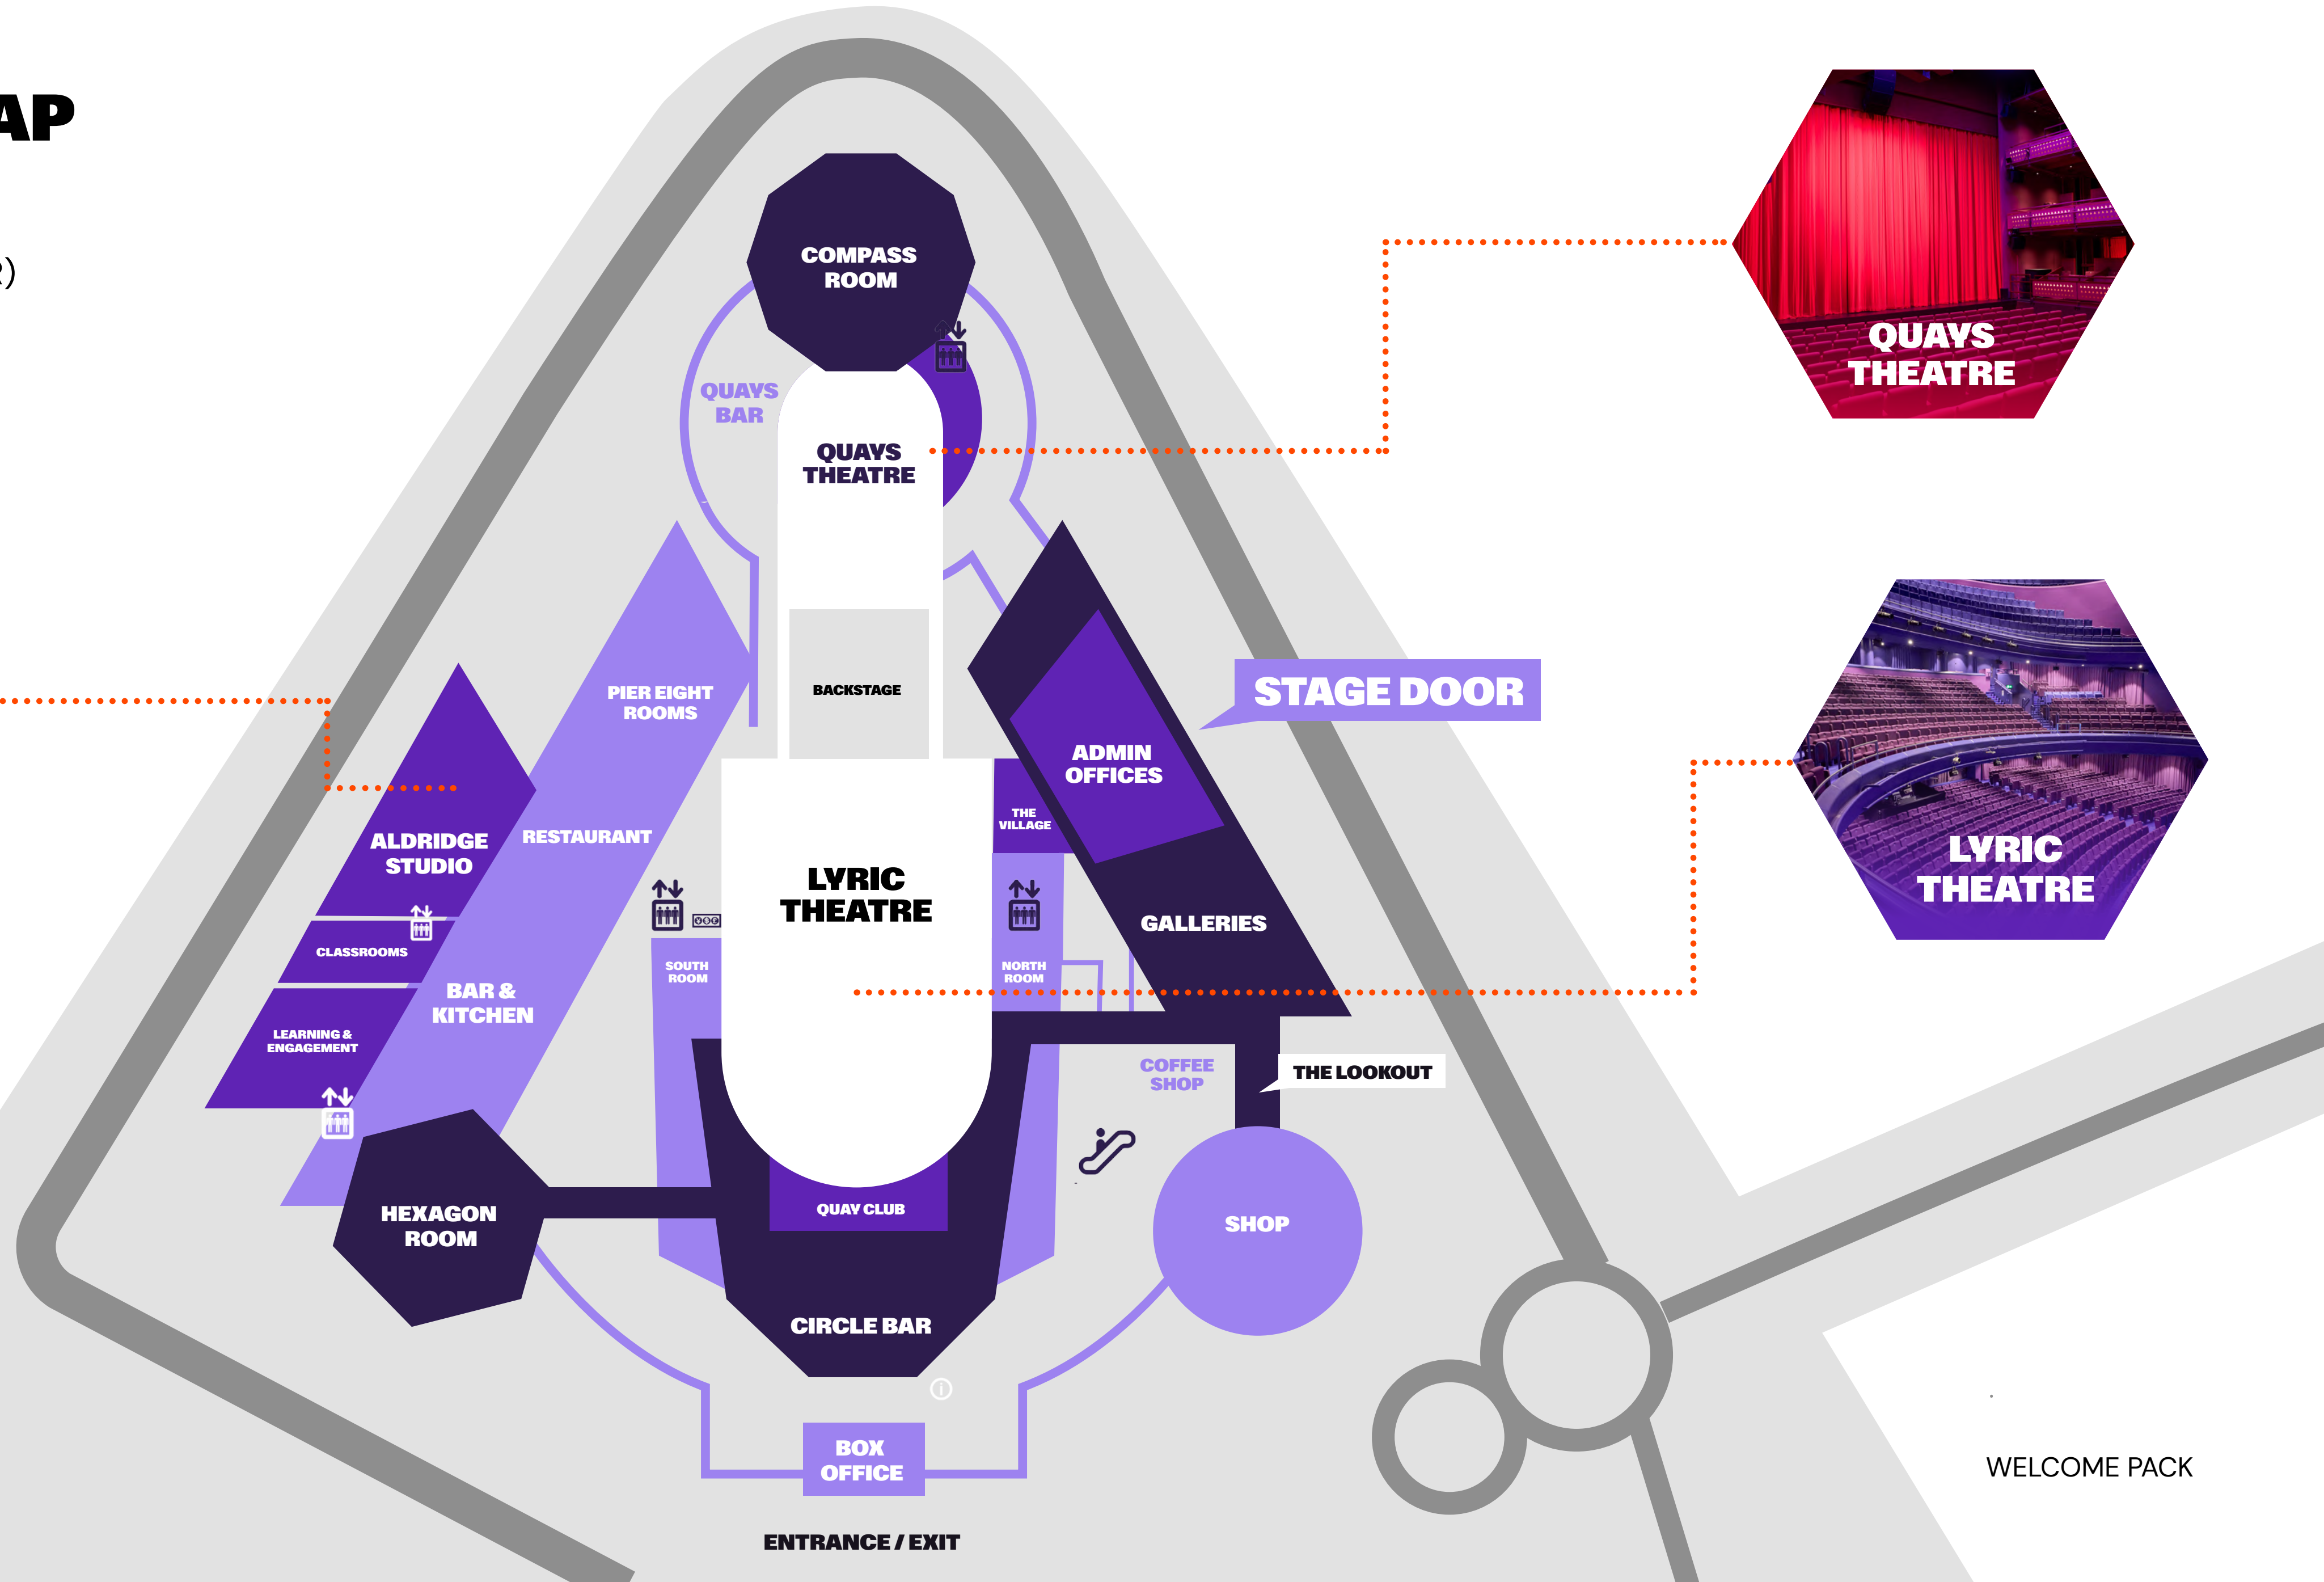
AP

2)

COMPASS ROOM

QUAYS BAR

QUAYS THEATRE

PIER EIGHT ROOMS

BACKSTAGE

STAGE DOOR

ADMIN OFFICES

THE VILLAGE

ALDRIDGE STUDIO

RESTAURANT

LYRIC THEATRE

GALLERIES

CLASSROOMS

SOUTH ROOM

NORTH ROOM

BAR & KITCHEN

LEARNING & ENGAGEMENT

COFFEE SHOP

THE LOOKOUT

HEXAGON ROOM

QUAY CLUB

SHOP

CIRCLE BAR

BOX OFFICE

ENTRANCE / EXIT

QUAYS THEATRE

LYRIC THEATRE

WELCOME PACK